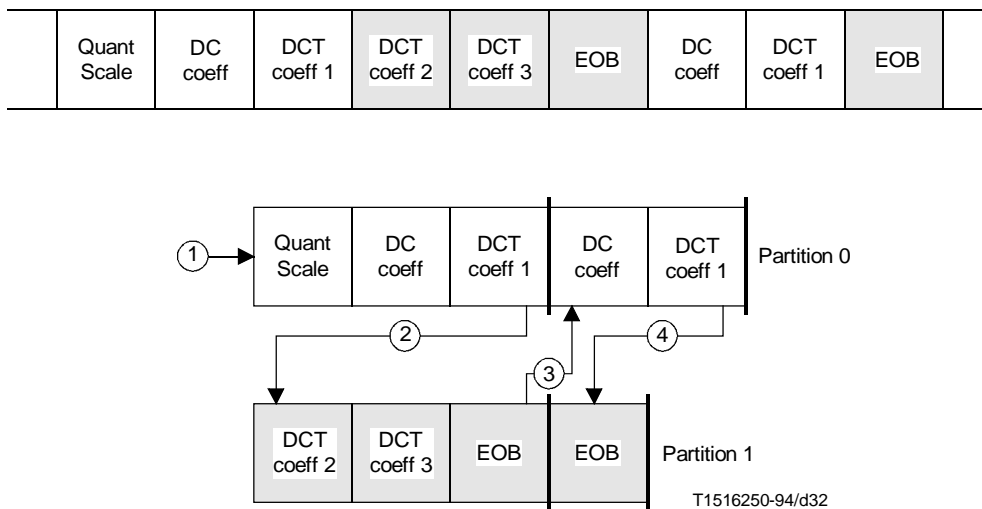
| Quant Scale | DC coeff | DCT coeff 1 | DCT coeff 2 | DCT coeff 3 | EOB | DC coeff | DCT coeff 1 | EOB |
|---|---|---|---|---|---|---|---|---|

1
Quant Scale
DC coeff
DCT coeff 1
DC coeff
DCT coeff 1
Partition 0

2
3
4

DCT coeff 2
DCT coeff 3
EOB
EOB
Partition 1

T1516250-94/d32